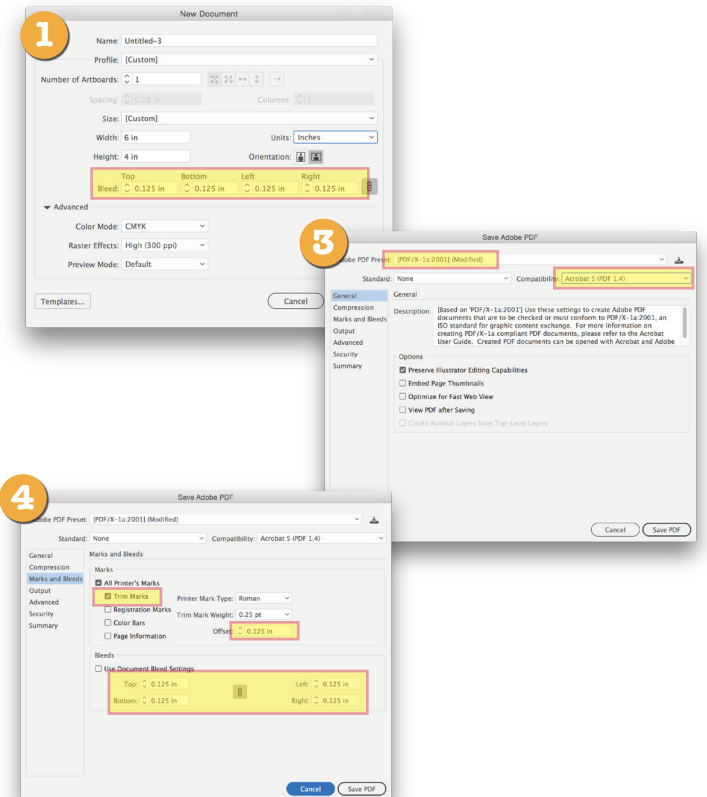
1

New Document

Name: Untitled-3

Profile: [Custom]

Number of Artboards: 1

Spacing: 0.28 in

Columns: 1

Size: [Custom]

Width: 6 in

Units: Inches

Height: 4 in

Orientation:

| | Top | Bottom | Left | Right |
|---|---|---|---|---|
| Bleed: | 0.125 in | 0.125 in | 0.125 in | 0.125 in |

Advanced

Color Mode: CMYK

Raster Effects: High (300 ppi)

Preview Mode: Default

Templates...

Cancel

3

Save Adobe PDF

Adobe PDF Preset: [PDF/X-1a:2001] (Modified)

Standard: None

Compatibility: Acrobat 5 (PDF 1.4)

General
Compression
Marks and Bleeds
Output
Advanced
Security
Summary

General

Description: [Based on '[PDF/X-1a:2001]'] Use these settings to create Adobe PDF documents that are to be checked or must conform to PDF/X-1a:2001, an ISO standard for graphic content exchange. For more information on creating PDF/X-1a compliant PDF documents, please refer to the Acrobat User Guide. Created PDF documents can be opened with Acrobat and Adobe

Options

Preserve Illustrator Editing Capabilities

Embed Page Thumbnails

Optimize for Fast Web View

View PDF after Saving

Create Acrobat Layers from Top-Level Layers

Cancel

Save PDF

4

Save Adobe PDF

Adobe PDF Preset: [PDF/X-1a:2001] (Modified)

Standard: None

Compatibility: Acrobat 5 (PDF 1.4)

General
Compression
Marks and Bleeds
Output
Advanced
Security
Summary

Marks and Bleeds

Marks

All Printer's Marks

Trim Marks

Printer Mark Type: Roman

Registration Marks

Trim Mark Weight: 0.25 pt

Color Bars

Page Information

Offset: 0.125 in

Bleeds

Use Document Bleed Settings

Top: 0.125 in

Left: 0.125 in

Bottom: 0.125 in

Right: 0.125 in

Cancel

Save PDF